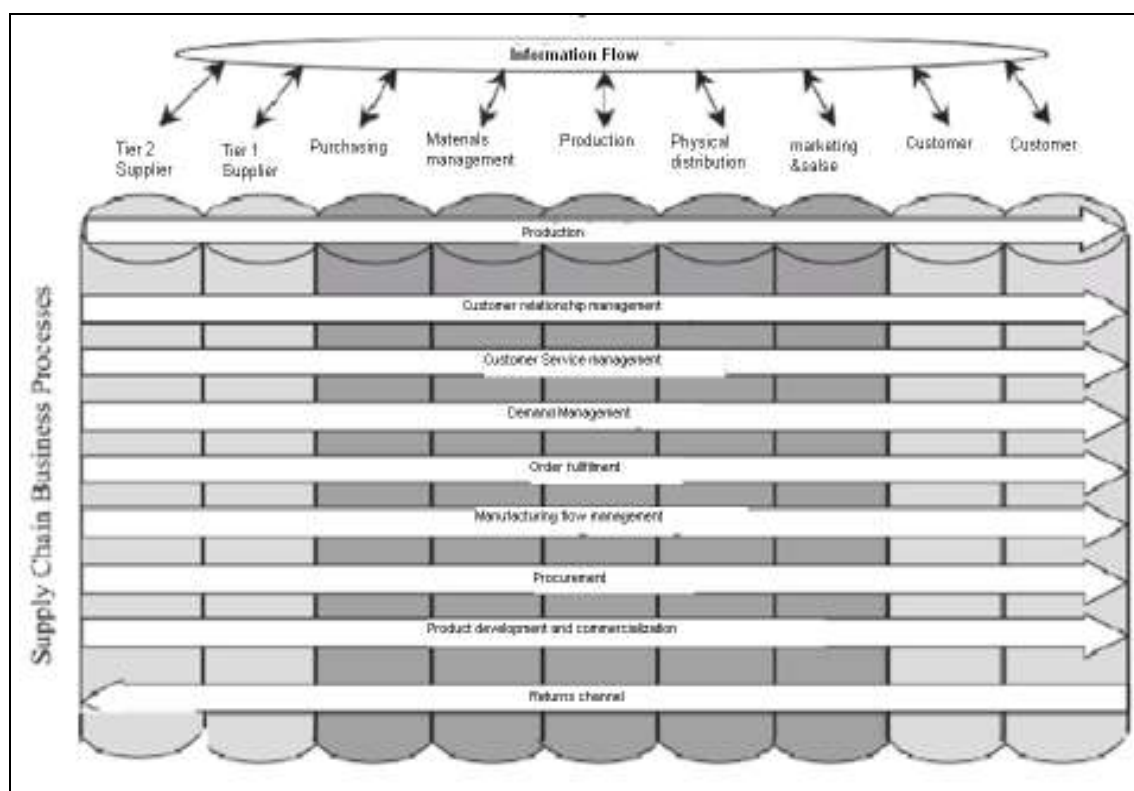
Information Flow

Tier 2 Supplier

Tier 1 Supplier

Purchasing

Materials management

Production

Physical distribution

marketing &salse

Customer

Customer

Supply Chain Business Processes

Production

Customer relationship management

Customer Service management

Demand Management

Order fulfilment

Manufacturing flow menegement

Procurement

Product development and commercialization

Returns channel